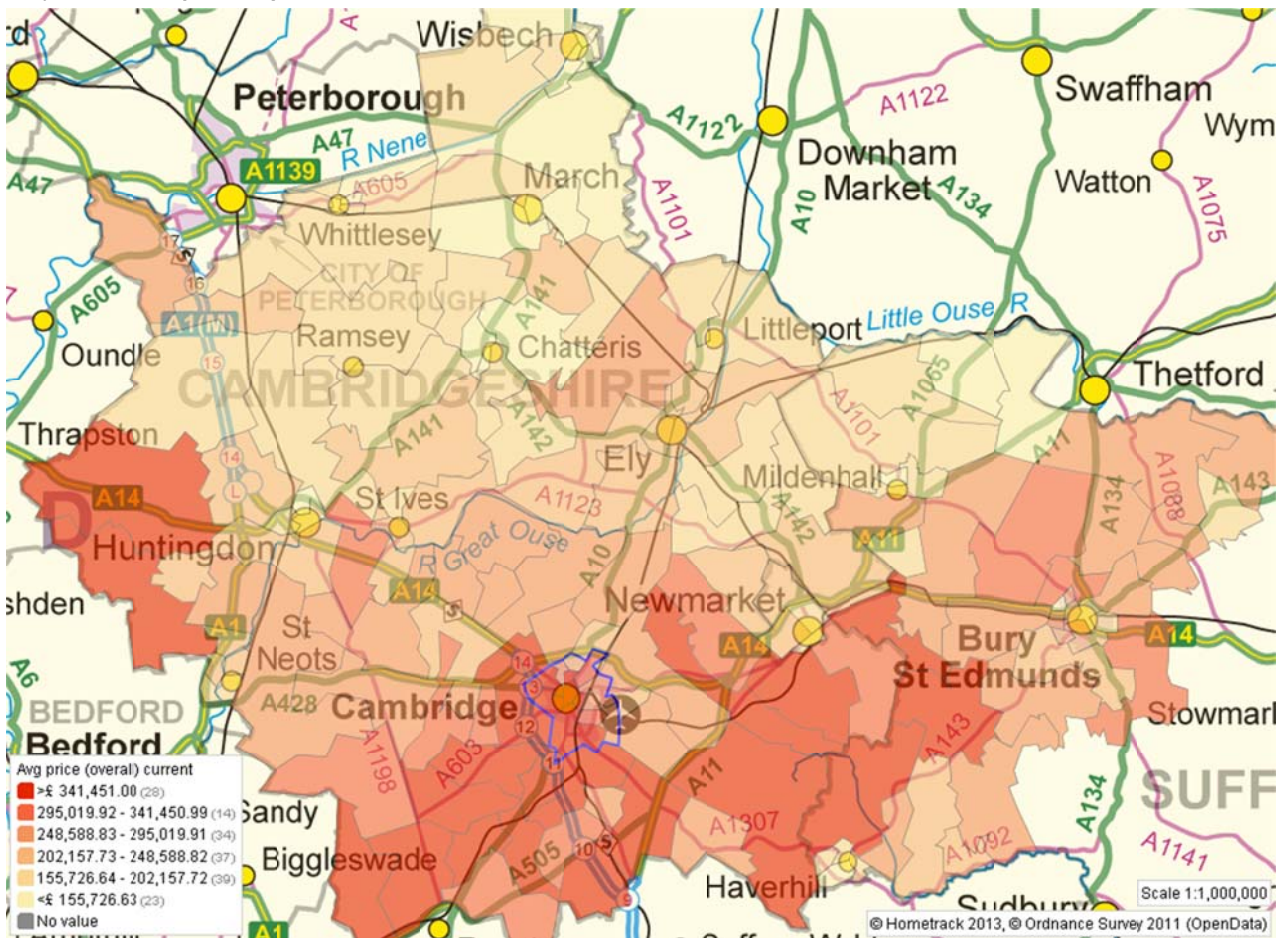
rd
Wisbech
Peterborough
A47
R Nene
A1139
A47
A605
March
A1122
Swaffham
Wym
A1122
Downham Market
A10
A134
Watton
A1075
A1101
Whittlesey
CITY OF PETERBOROUGH
A605
Oundle
A1(M)
Ramsey
A141
Chatteris
Littleport
Little Ouse R
Thetford
CAMBRIDGESHIRE
Thrapston
A141
A142
A1101
A1065
Ely
A11
A1088
A143
A14
Huntingdon
St Ives
A1123
Mildenhall
A142
A134
R Great Ouse
A11
A10
shden
A14
Newmarket
A1
St Neots
A14
Bury St Edmunds
A14
A6
BEDFORD
Bedford
A428
Cambridge
Stowmarl
A1198
A603
A11
A143
SUFF
A134
Sandy
A1307
Biggleswade
A505
A1092
Haverhill
A1141
Sudbury
A1
Avg price (overal) current
>£ 341,451.00 (28)
295,019.92 - 341,450.99 (14)
248,588.83 - 295,019.91 (34)
202,157.73 - 248,588.82 (37)
155,726.64 - 202,157.72 (39)
<£ 155,726.63 (23)
No value
Scale 1:1,000,000
© Hometrack 2013, © Ordnance Survey 2011 (OpenData)